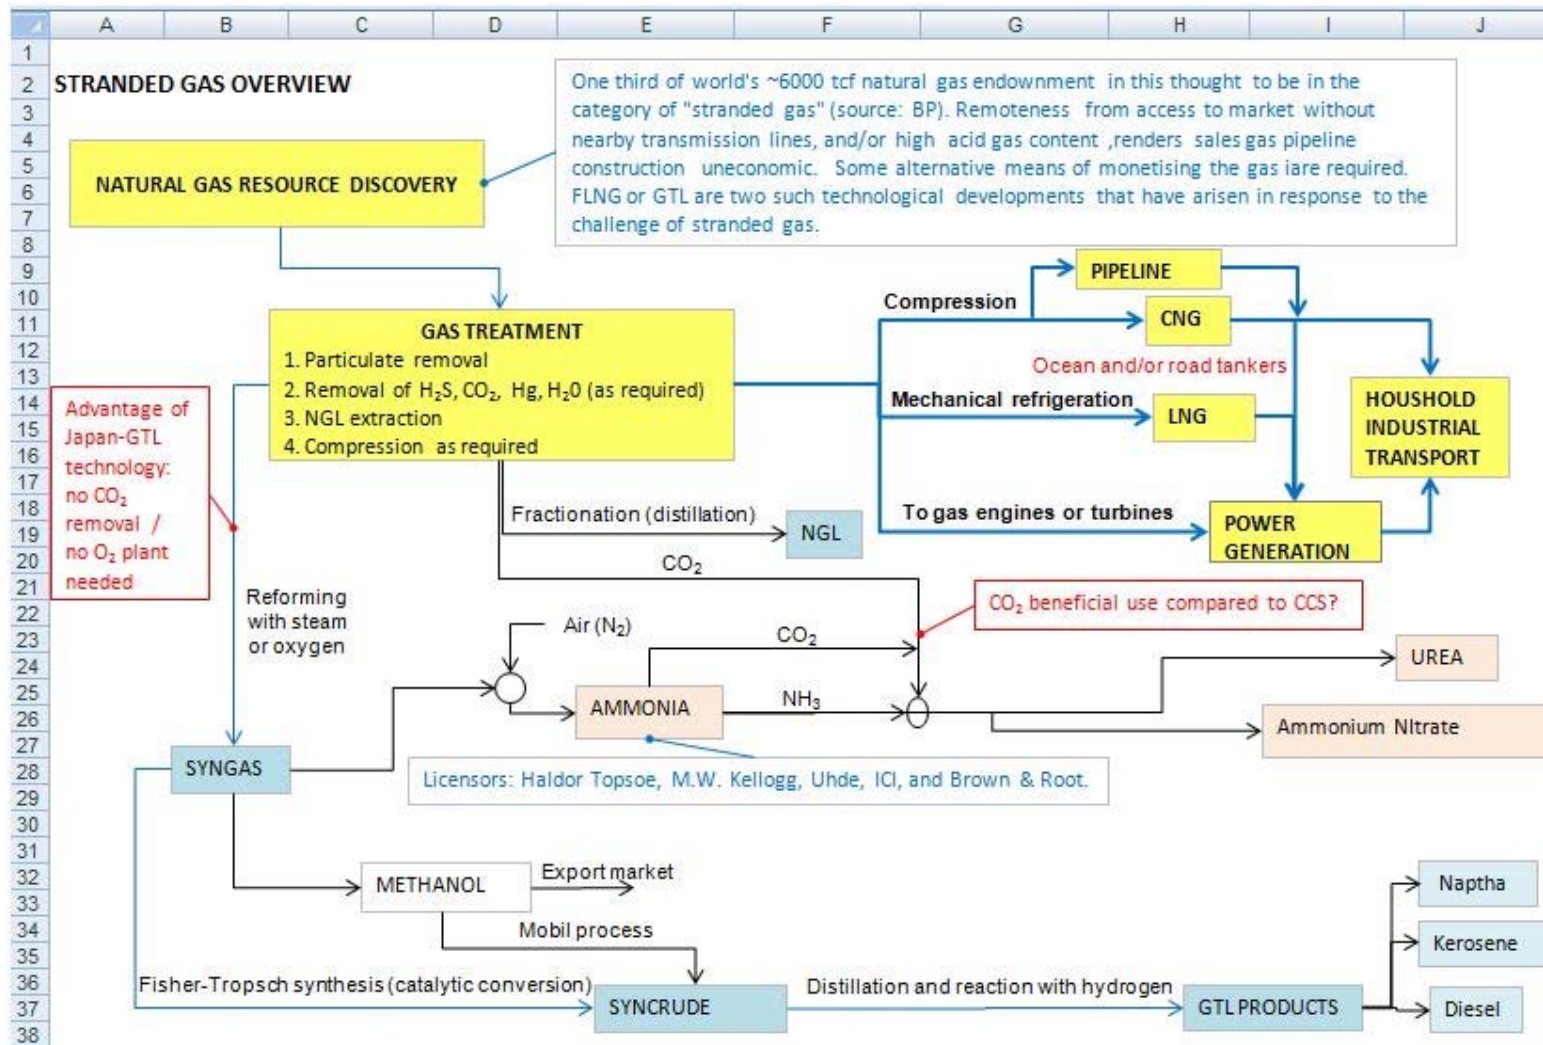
A B C D E F G H I J

1
2
3
4
5
6
7
8
9
10
11
12
13
14
15
16
17
18
19
20
21
22
23
24
25
26
27
28
29
30
31
32
33
34
35
36
37
38

STRANDED GAS OVERVIEW

One third of world's ~6000 tcf natural gas endownment in this thought to be in the category of "stranded gas" (source: BP). Remoteness from access to market without nearby transmission lines, and/or high acid gas content ,renders sales gas pipeline construction uneconomic. Some alternative means of monetising the gas iare required. FLNG or GTL are two such technological developments that have arisen in response to the challenge of stranded gas.

NATURAL GAS RESOURCE DISCOVERY

PIPELINE

Compression

CNG

GAS TREATMENT
1. Particulate removal
2. Removal of $H_2S$, $CO_2$, Hg, $H_20$ (as required)
3. NGL extraction
4. Compression as required

Ocean and/or road tankers

Advantage of Japan-GTL technology: no $CO_2$ removal / no $O_2$ plant needed

Mechanical refrigeration

LNG

HOUSHOLD INDUSTRIAL TRANSPORT

Fractionation (distillation)

NGL

To gas engines or turbines

POWER GENERATION

$CO_2$

$CO_2$ beneficial use compared to CCS?

Reforming with steam or oxygen

Air ($N_2$)

$CO_2$

UREA

AMMONIA

$NH_3$

Ammonium NItrate

SYNGAS

Licensors: Haldor Topsoe, M.W. Kellogg, Uhde, ICI, and Brown & Root.

METHANOL

Export market

Naptha

Mobil process

Kerosene

Fisher-Tropsch synthesis (catalytic conversion)

SYNCRUDE

Distillation and reaction with hydrogen

GTL PRODUCTS

Diesel